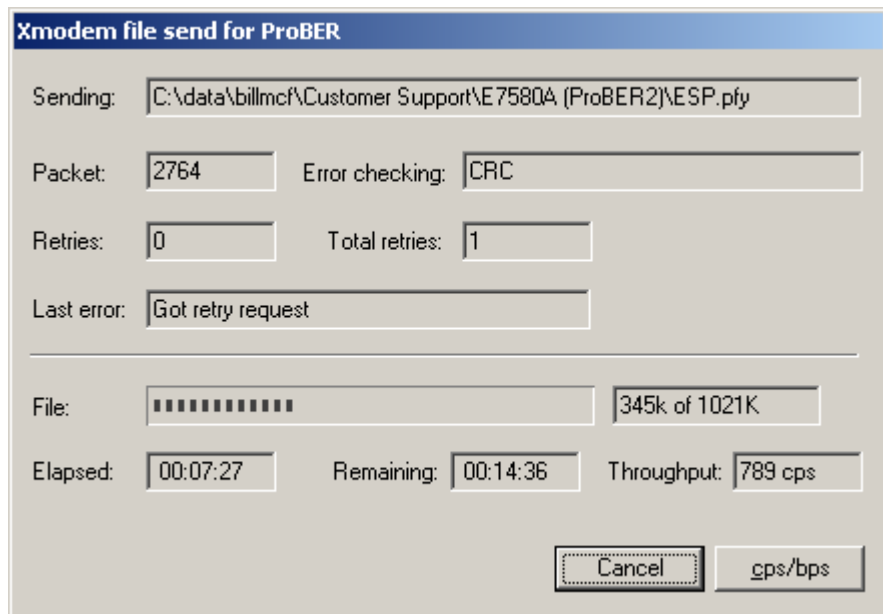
Xmodem file send for ProBER

Sending: C:\data\billmcf\Customer Support\E7580A (ProBER2)\ESP.pfy

Packet: 2764 Error checking: CRC

Retries: 0 Total retries: 1

Last error: Got retry request

File: 345k of 1021K

Elapsed: 00:07:27 Remaining: 00:14:36 Throughput: 789 cps

Cancel cps/bps